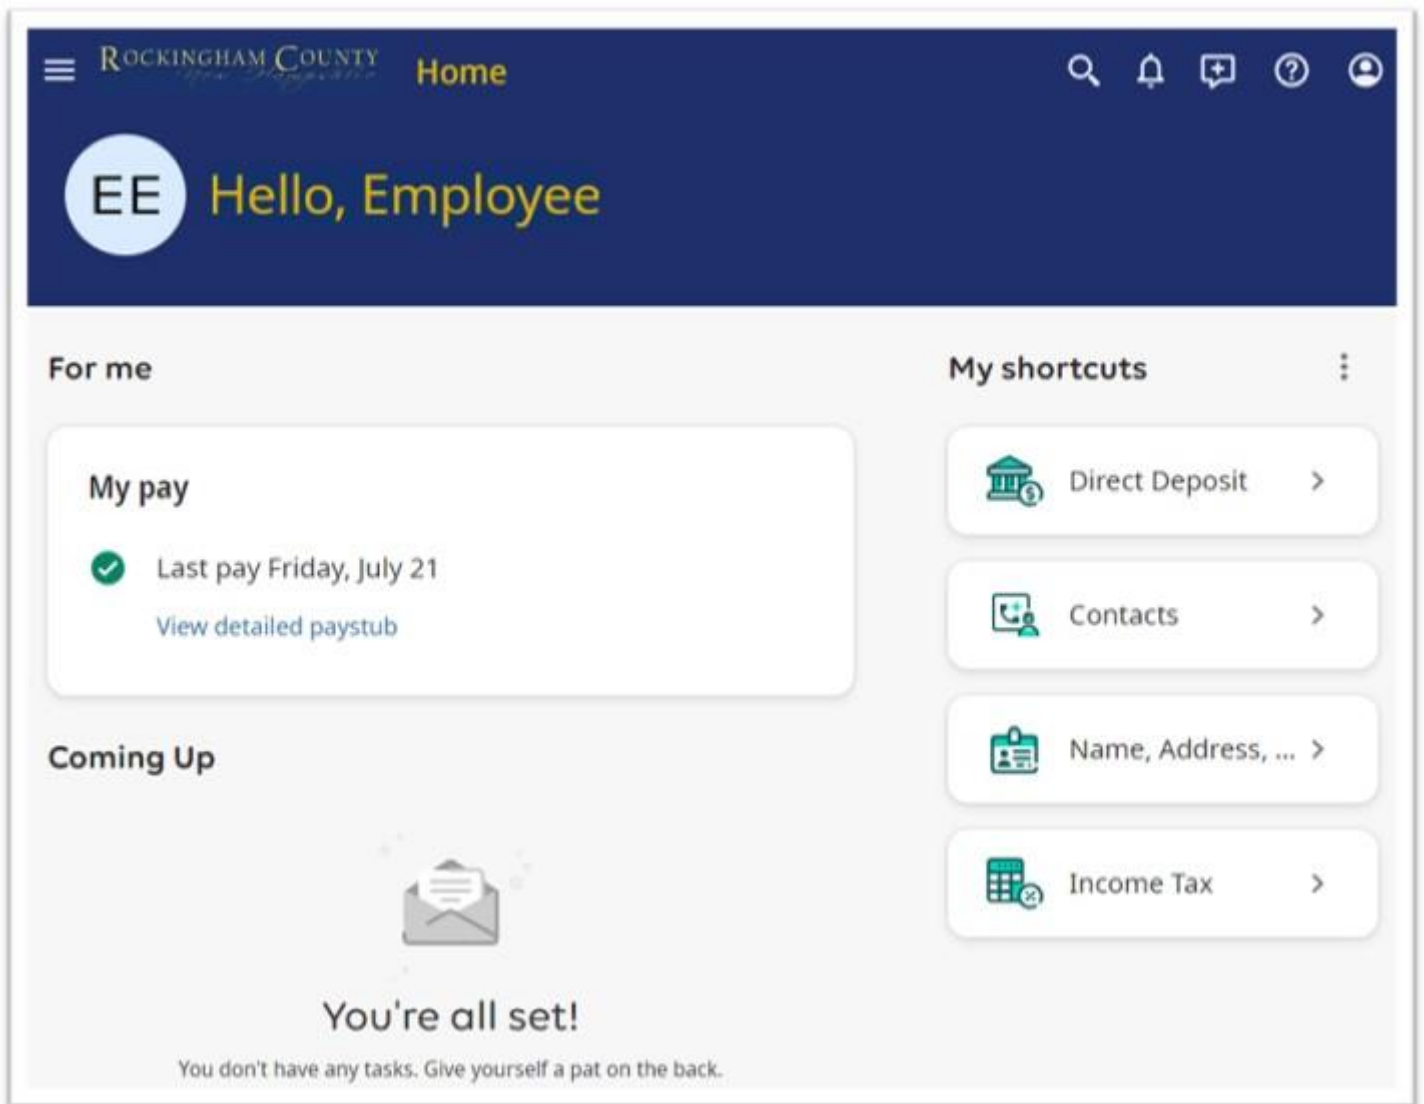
ROCKINGHAM COUNTY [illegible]

Home

EE

Hello, Employee

For me

My pay

Last pay Friday, July 21

View detailed paystub

Coming Up

You're all set!

You don't have any tasks. Give yourself a pat on the back.

My shortcuts

Direct Deposit

Contacts

Name, Address, ...

Income Tax